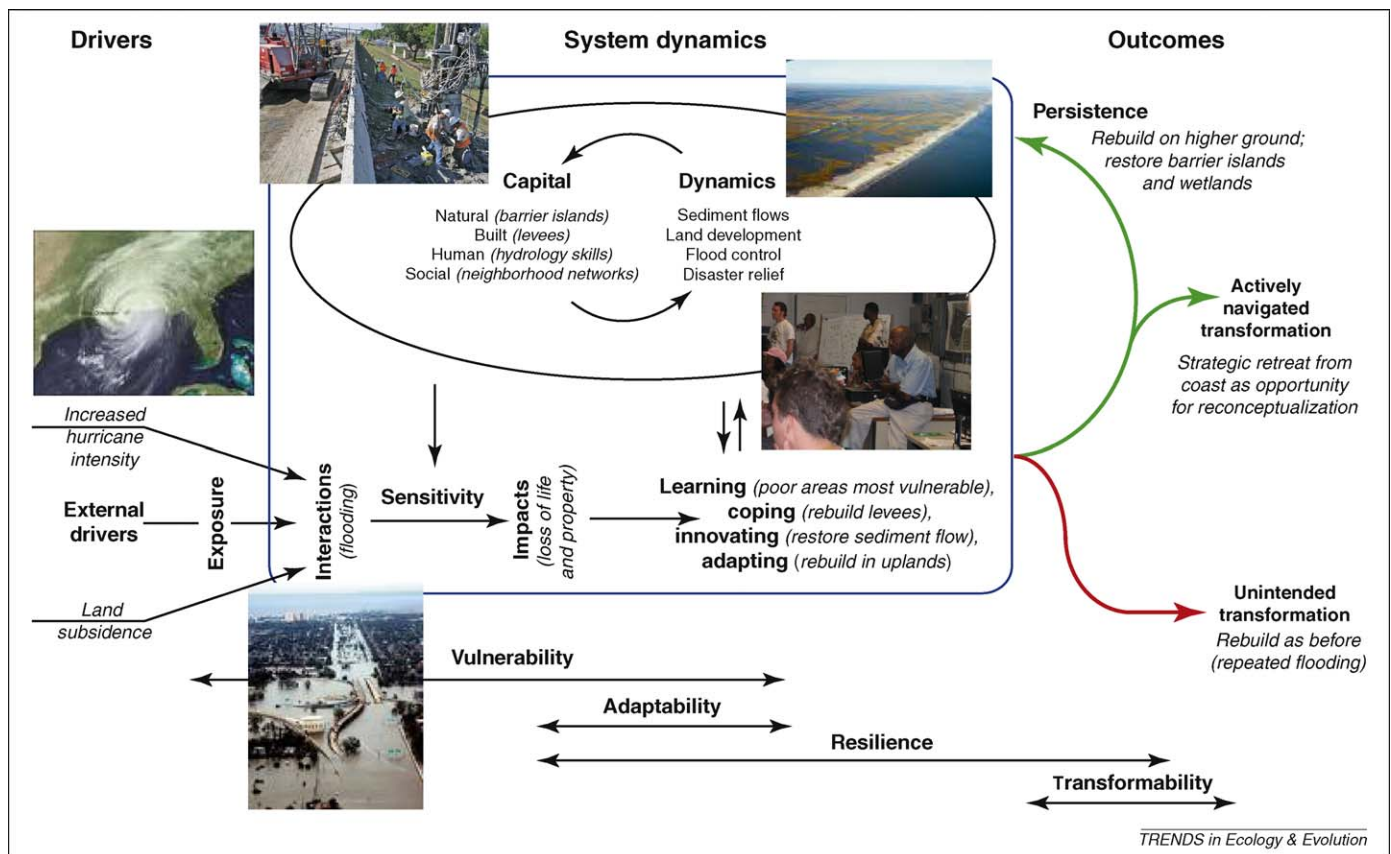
Drivers

System dynamics

Outcomes

Capital

Natural (barrier islands)
Built (levees)
Human (hydrology skills)
Social (neighborhood networks)

Dynamics

Sediment flows
Land development
Flood control
Disaster relief

Persistence
Rebuild on higher ground; restore barrier islands and wetlands

Actively navigated transformation
Strategic retreat from coast as opportunity for reconceptualization

Increased hurricane intensity

External drivers

Land subsidence

Exposure

Interactions (flooding)

Sensitivity

Impacts (loss of life and property)

Learning (poor areas most vulnerable), coping (rebuild levees), innovating (restore sediment flow), adapting (rebuild in uplands)

Unintended transformation
Rebuild as before (repeated flooding)

Vulnerability

Adaptability

Resilience

Transformability

TRENDS in Ecology & Evolution